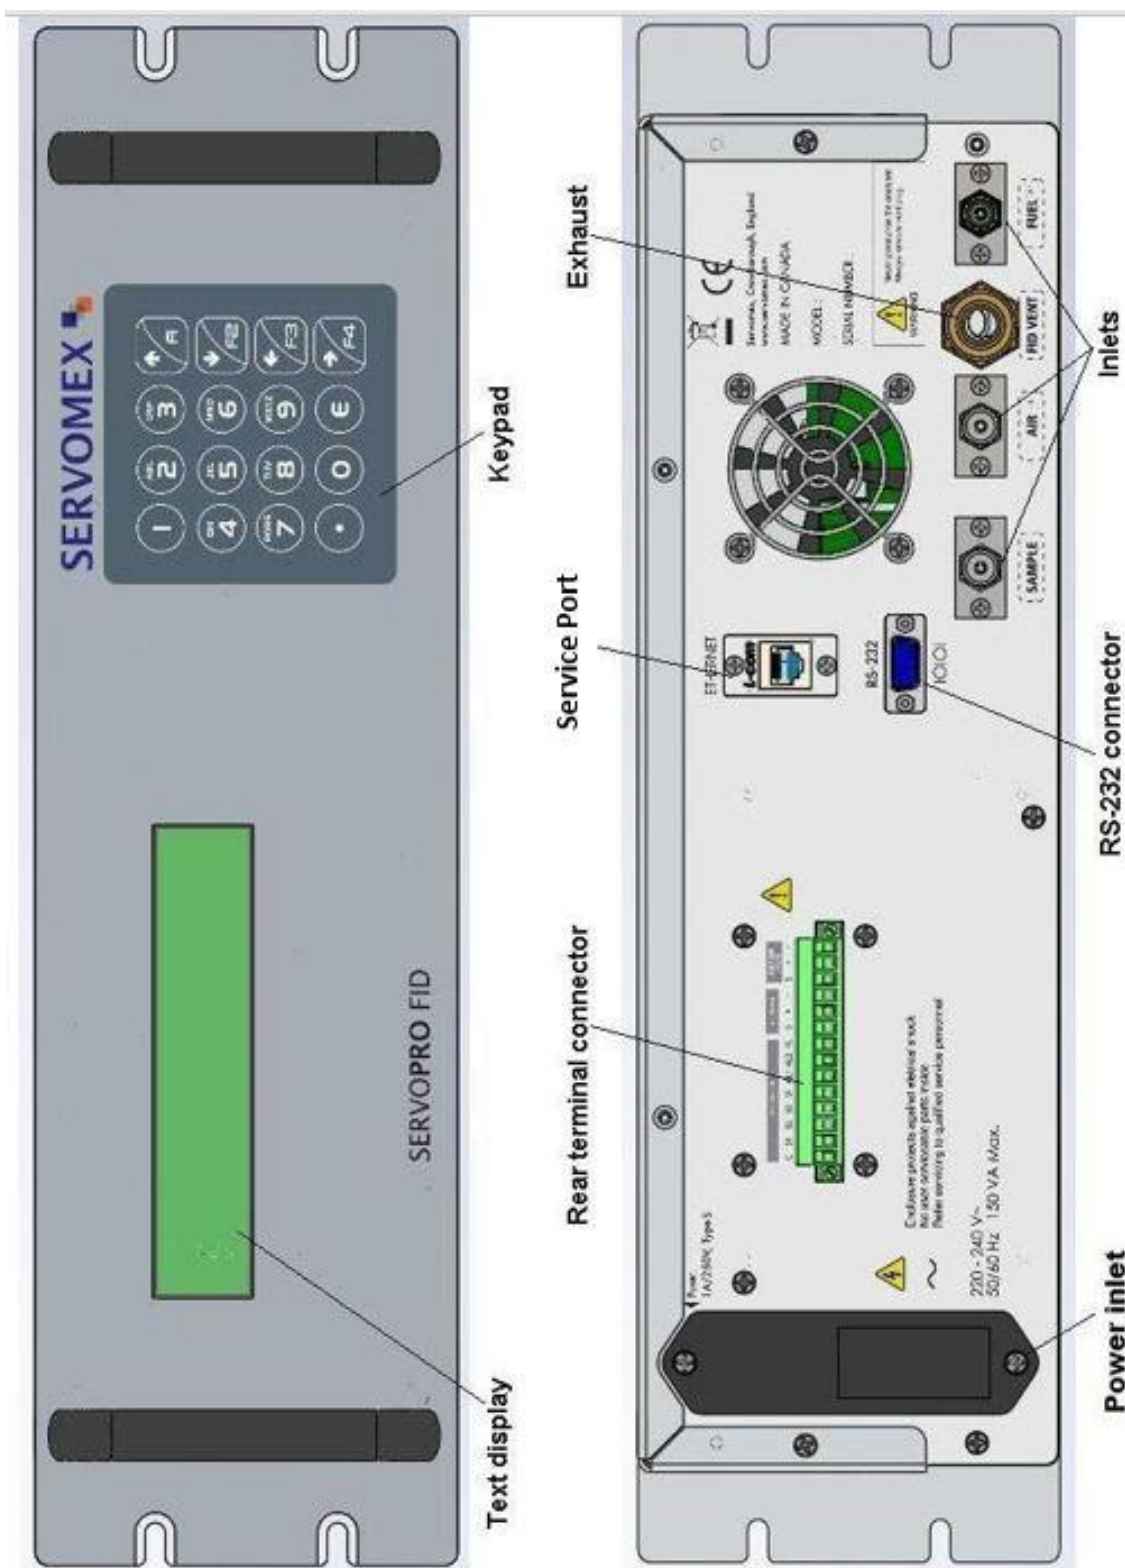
SERVOMEX

1 2 3 F1
4 5 6 F2
7 8 9 F3
. 0 E F4

Keypad

SERVOPRO FID

Text display

Exhaust

Servomex, Crowborough, England
www.servomex.com
MADE IN CANADA
MODEL :
SERIAL NUMBER :

WARNING

FID VENT
AIR
SAMPLE
FUEL

Inlets

ETHERNET

RS-232
IOIOI

Service Port

RS-232 connector

Rear terminal connector

Fuse
1A/250V, Type S

Enclosure protects against electrical shock
No user serviceable parts inside
Refer servicing to qualified service personnel

220 - 240 V~
50/60 Hz 150 VA Max.

Power inlet